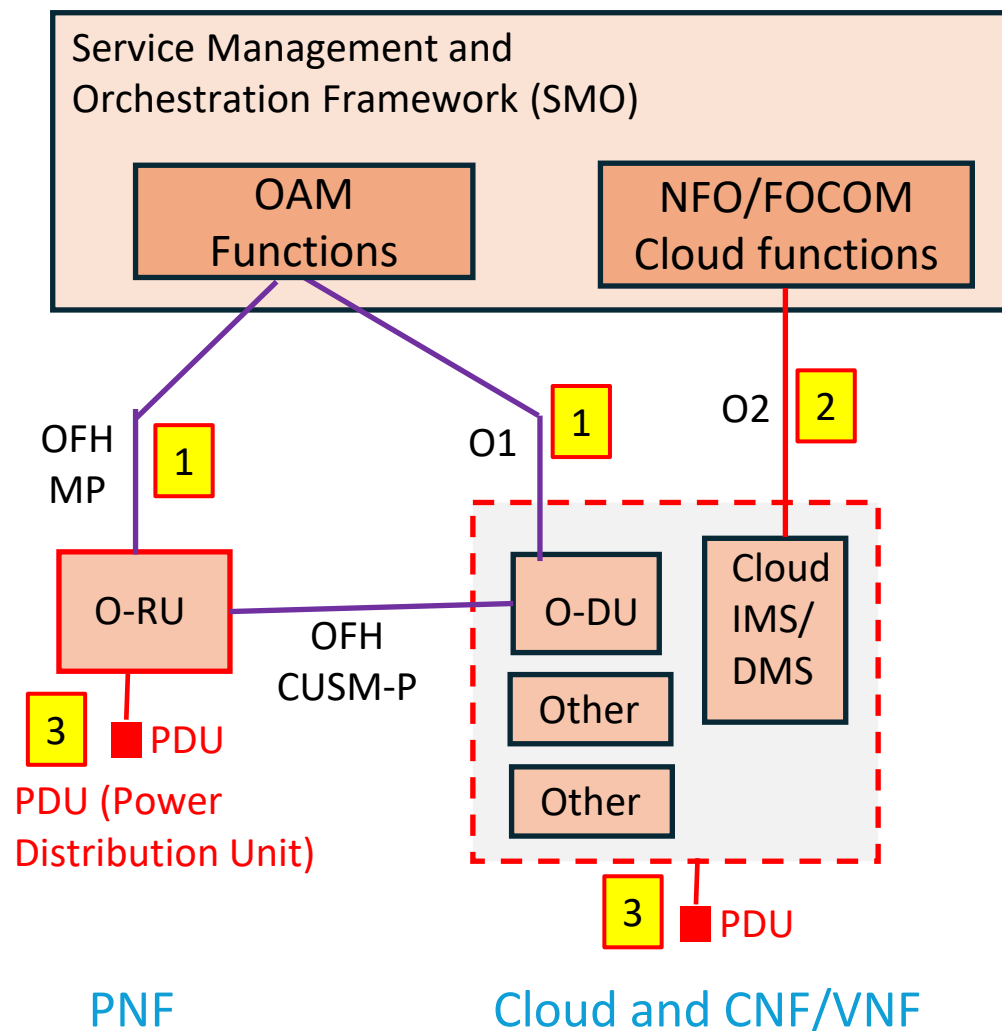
Service Management and Orchestration Framework (SMO)

OAM Functions

NFO/FOCOM Cloud functions

OFH MP

1

O1

1

O2

2

O-RU

OFH CUSM-P

O-DU

Cloud IMS/ DMS

Other

Other

3

PDU

PDU (Power Distribution Unit)

3

PDU

PNF

Cloud and CNF/VNF